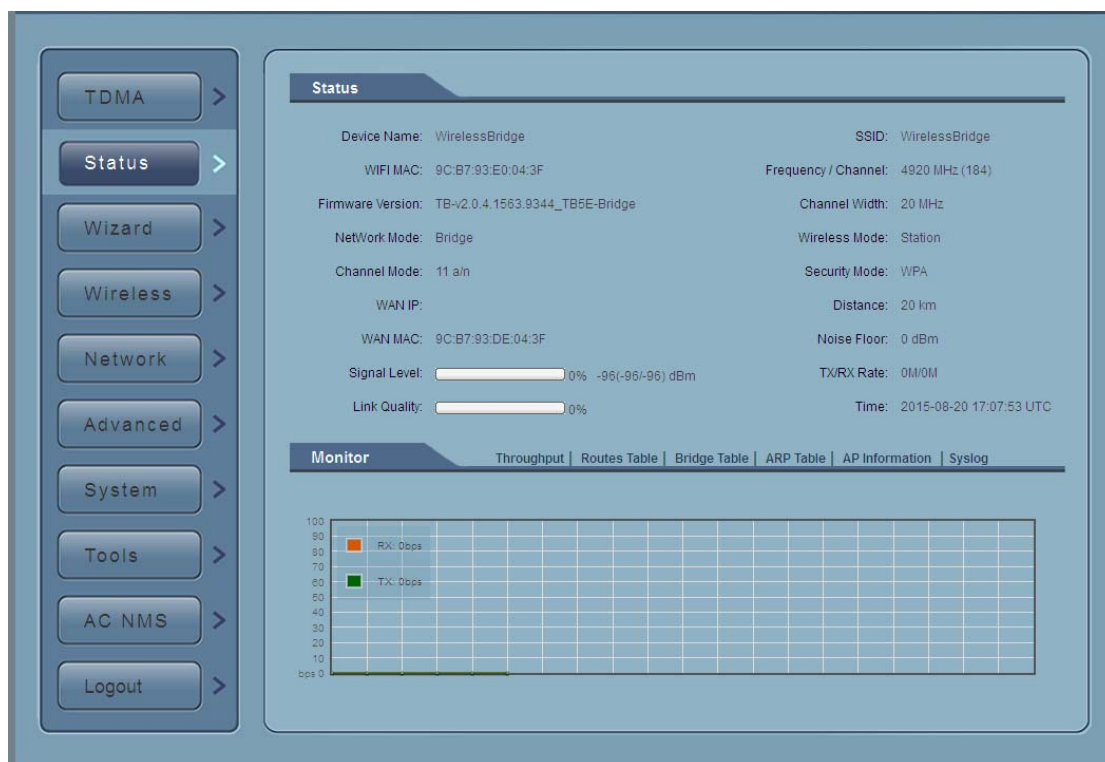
TDMA
Status
Wizard
Wireless
Network
Advanced
System
Tools
AC NMS
Logout

Status

Device Name: WirelessBridge
WIFI MAC: 9C:B7:93:E0:04:3F
Firmware Version: TB-v2.0.4.1563.9344_TB5E-Bridge
NetWork Mode: Bridge
Channel Mode: 11 a/n
WAN IP:
WAN MAC: 9C:B7:93:DE:04:3F
Signal Level: 0% -96(-96/-96) dBm
Link Quality: 0%

SSID: WirelessBridge
Frequency / Channel: 4920 MHz (184)
Channel Width: 20 MHz
Wireless Mode: Station
Security Mode: WPA
Distance: 20 km
Noise Floor: 0 dBm
TX/RX Rate: 0M/0M
Time: 2015-08-20 17:07:53 UTC

Monitor
Throughput | Routes Table | Bridge Table | ARP Table | AP Information | Syslog

100
90
80
70
60
50
40
30
20
10
bps 0
RX: 0bps
TX: 0bps